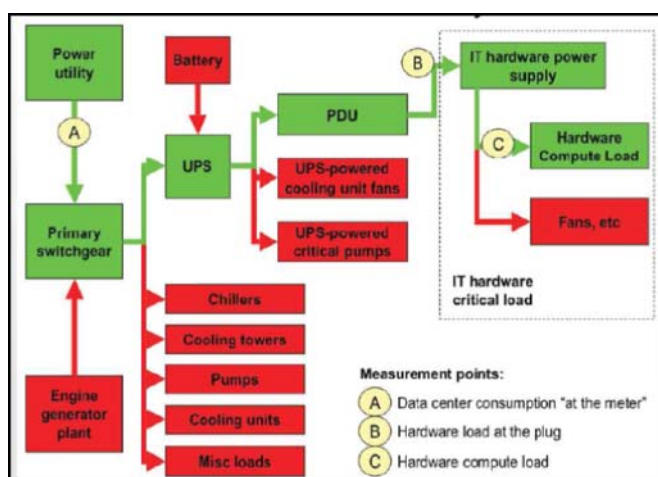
Power utility

A

Primary switchgear

Engine generator plant

Battery

UPS

PDU

UPS-powered cooling unit fans

UPS-powered critical pumps

Chillers

Cooling towers

Pumps

Cooling units

Misc loads

B

IT hardware power supply

C

Hardware Compute Load

Fans, etc

IT hardware critical load

Measurement points:

A Data center consumption "at the meter"

B Hardware load at the plug

C Hardware compute load